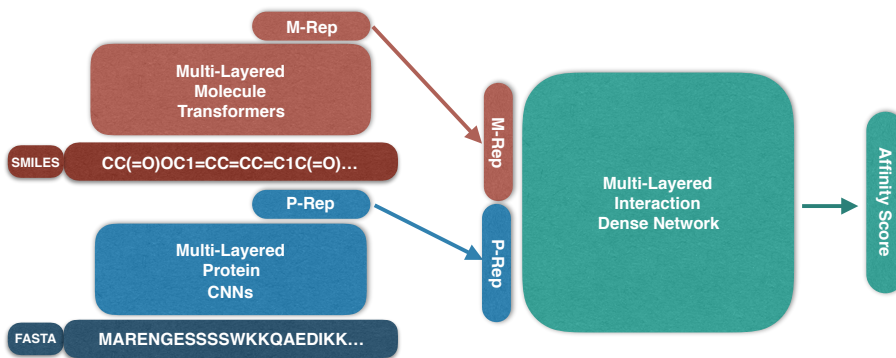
M-Rep

Multi-Layered Molecule Transformers

SMILES

CC(=O)OC1=CC=CC=C1C(=O)...

P-Rep

Multi-Layered Protein CNNs

FASTA

MARENGESSSSWKKQAEDIKK...

M-Rep

P-Rep

Multi-Layered Interaction Dense Network

Affinity Score